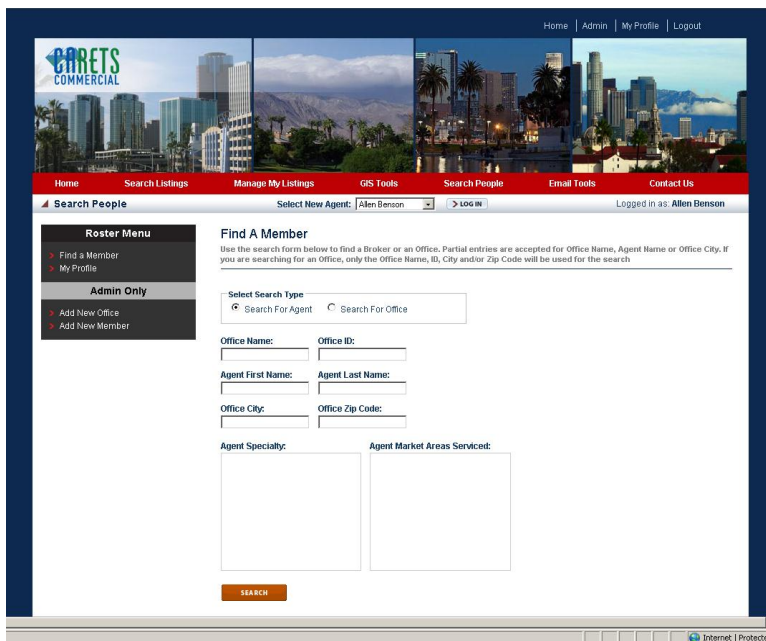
Home | Admin | My Profile | Logout

CARETS COMMERCIAL

Home | Search Listings | Manage My Listings | GIS Tools | Search People | Email Tools | Contact Us

Search People

Select New Agent: Allen Benson

LOG IN

Logged in as: Allen Benson

Roster Menu

Find a Member

My Profile

Admin Only

Add New Office

Add New Member

Find A Member

Use the search form below to find a Broker or an Office. Partial entries are accepted for Office Name, Agent Name or Office City. If you are searching for an Office, only the Office Name, ID, City and/or Zip Code will be used for the search

Select Search Type

Search For Agent

Search For Office

Office Name:

Office ID:

Agent First Name:

Agent Last Name:

Office City:

Office Zip Code:

Agent Specialty:

Agent Market Areas Serviced:

SEARCH

Internet | Protecte